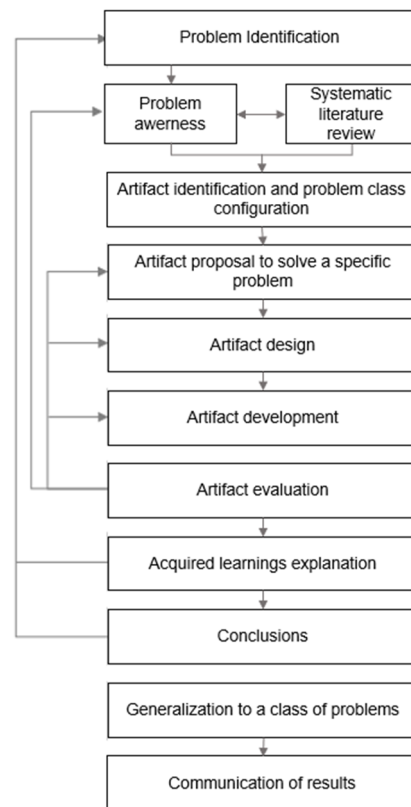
Problem Identification

Problem awerness

Systematic literature review

Artifact identification and problem class configuration

Artifact proposal to solve a specific problem

Artifact design

Artifact development

Artifact evaluation

Acquired learnings explanation

Conclusions

Generalization to a class of problems

Communication of results